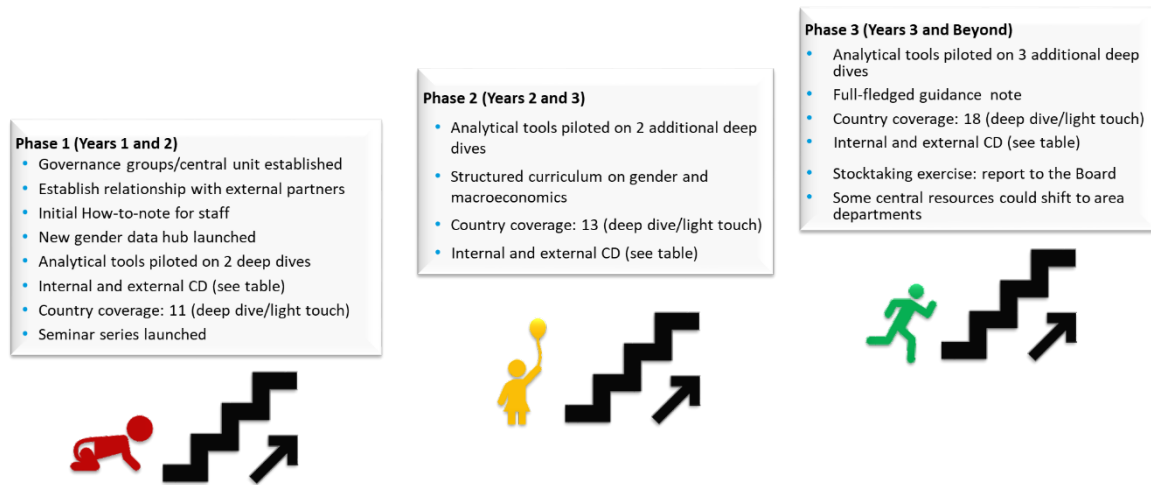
Phase 1 (Years 1 and 2)

- Governance groups/central unit established
- Establish relationship with external partners
- Initial How-to-note for staff
- New gender data hub launched
- Analytical tools piloted on 2 deep dives
- Internal and external CD (see table)
- Country coverage: 11 (deep dive/light touch)
- Seminar series launched

Phase 2 (Years 2 and 3)

- Analytical tools piloted on 2 additional deep dives
- Structured curriculum on gender and macroeconomics
- Country coverage: 13 (deep dive/light touch)
- Internal and external CD (see table)

Phase 3 (Years 3 and Beyond)

- Analytical tools piloted on 3 additional deep dives
- Full-fledged guidance note
- Country coverage: 18 (deep dive/light touch)
- Internal and external CD (see table)
- Stocktaking exercise: report to the Board
- Some central resources could shift to area departments